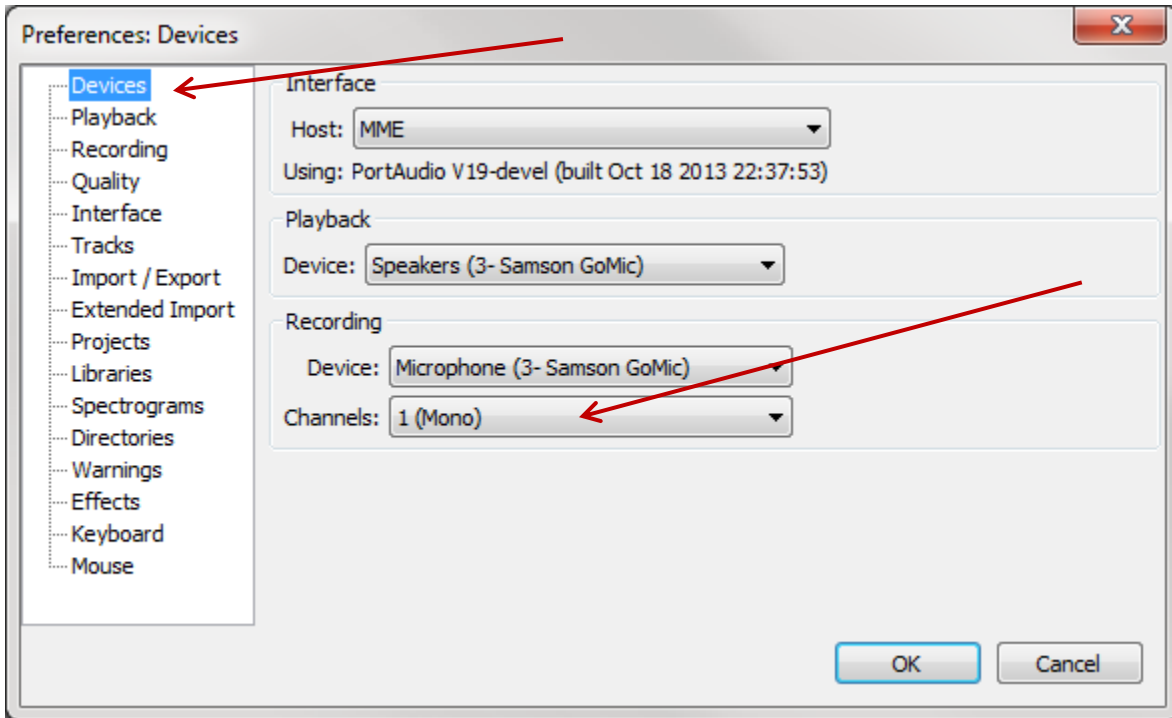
Preferences: Devices

Devices
Playback
Recording
Quality
Interface
Tracks
Import / Export
Extended Import
Projects
Libraries
Spectrograms
Directories
Warnings
Effects
Keyboard
Mouse

Interface
Host: MME
Using: PortAudio V19-devel (built Oct 18 2013 22:37:53)

Playback
Device: Speakers (3- Samson GoMic)

Recording
Device: Microphone (3- Samson GoMic)
Channels: 1 (Mono)

OK
Cancel